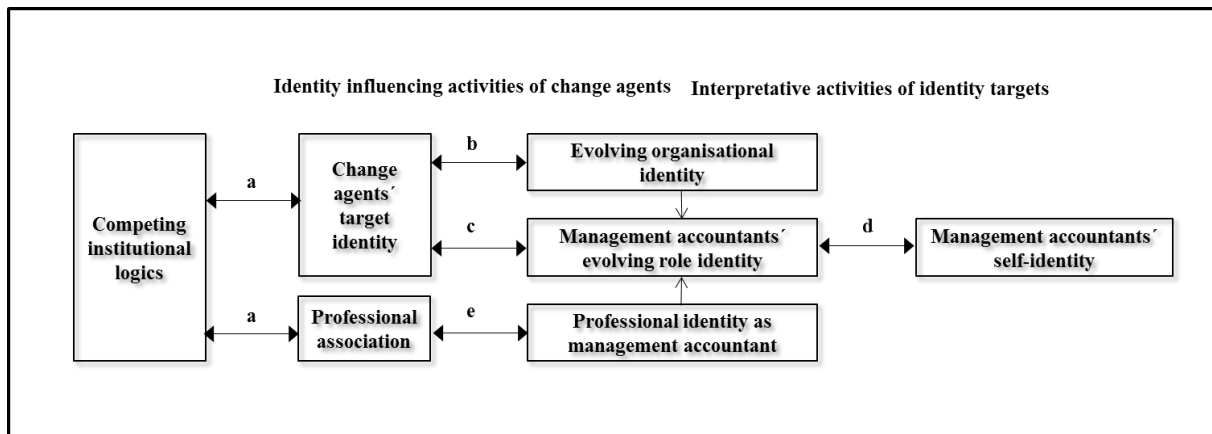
Identity influencing activities of change agents

Interpretative activities of identity targets

Competing institutional logics

a

a

Change agents´ target identity

Professional association

b

c

e

Evolving organisational identity

Management accountants´ evolving role identity

Professional identity as management accountant

d

Management accountants´ self-identity